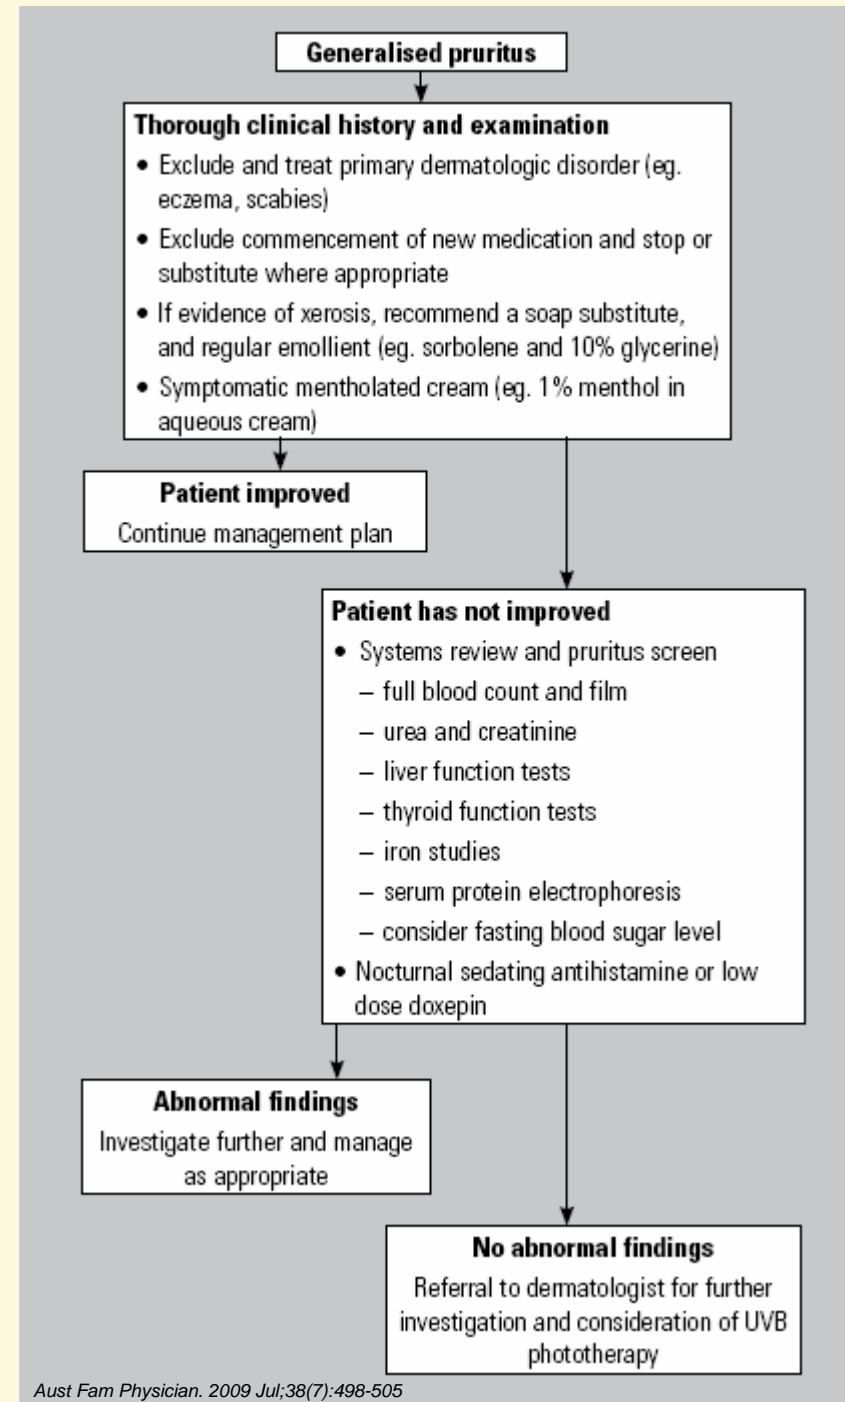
Generalised pruritus

Thorough clinical history and examination
• Exclude and treat primary dermatologic disorder (eg. eczema, scabies)
• Exclude commencement of new medication and stop or substitute where appropriate
• If evidence of xerosis, recommend a soap substitute, and regular emollient (eg. sorbolene and 10% glycerine)
• Symptomatic mentholated cream (eg. 1% menthol in aqueous cream)

Patient improved
Continue management plan

Patient has not improved
• Systems review and pruritus screen
– full blood count and film
– urea and creatinine
– liver function tests
– thyroid function tests
– iron studies
– serum protein electrophoresis
– consider fasting blood sugar level
• Nocturnal sedating antihistamine or low dose doxepin

Abnormal findings
Investigate further and manage as appropriate

No abnormal findings
Referral to dermatologist for further investigation and consideration of UVB phototherapy

Aust Fam Physician. 2009 Jul;38(7):498-505